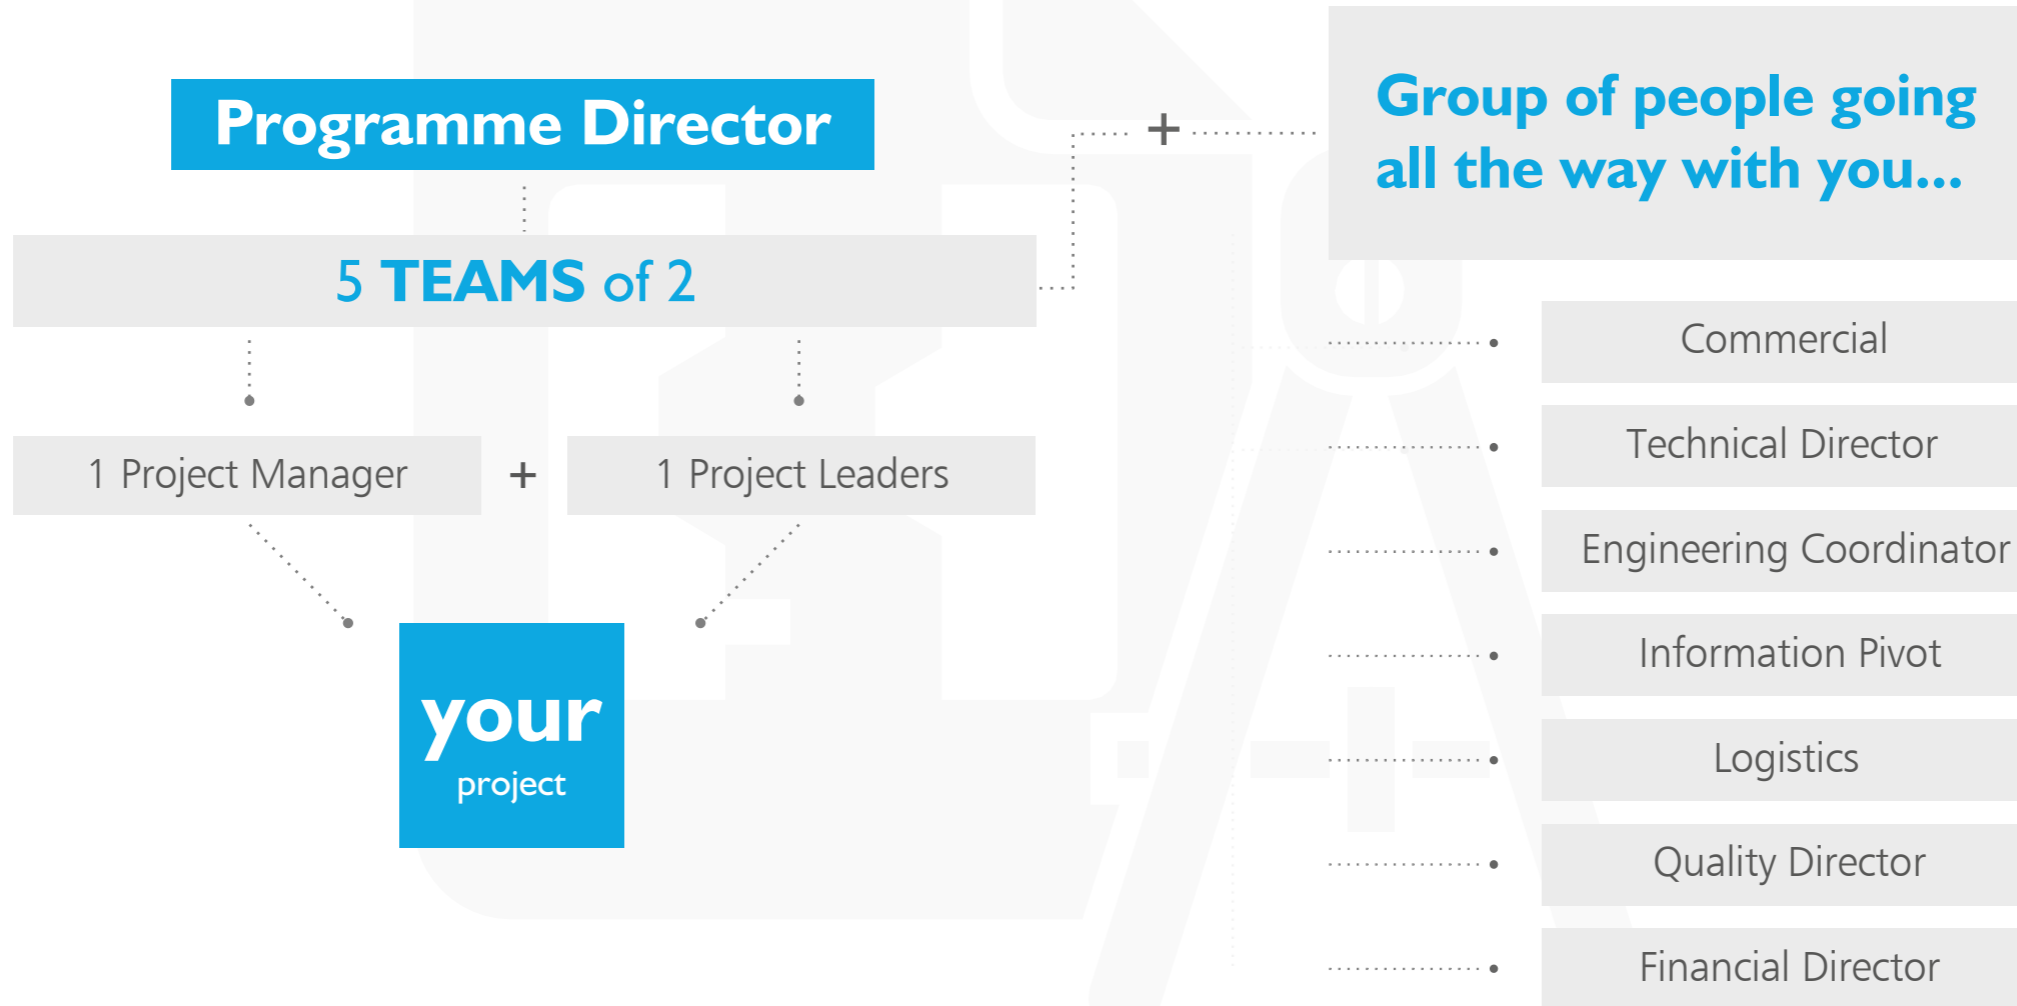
Programme Director

5 TEAMS of 2

1 Project Manager + 1 Project Leaders

your
project

+

Group of people going all the way with you...

Commercial

Technical Director

Engineering Coordinator

Information Pivot

Logistics

Quality Director

Financial Director